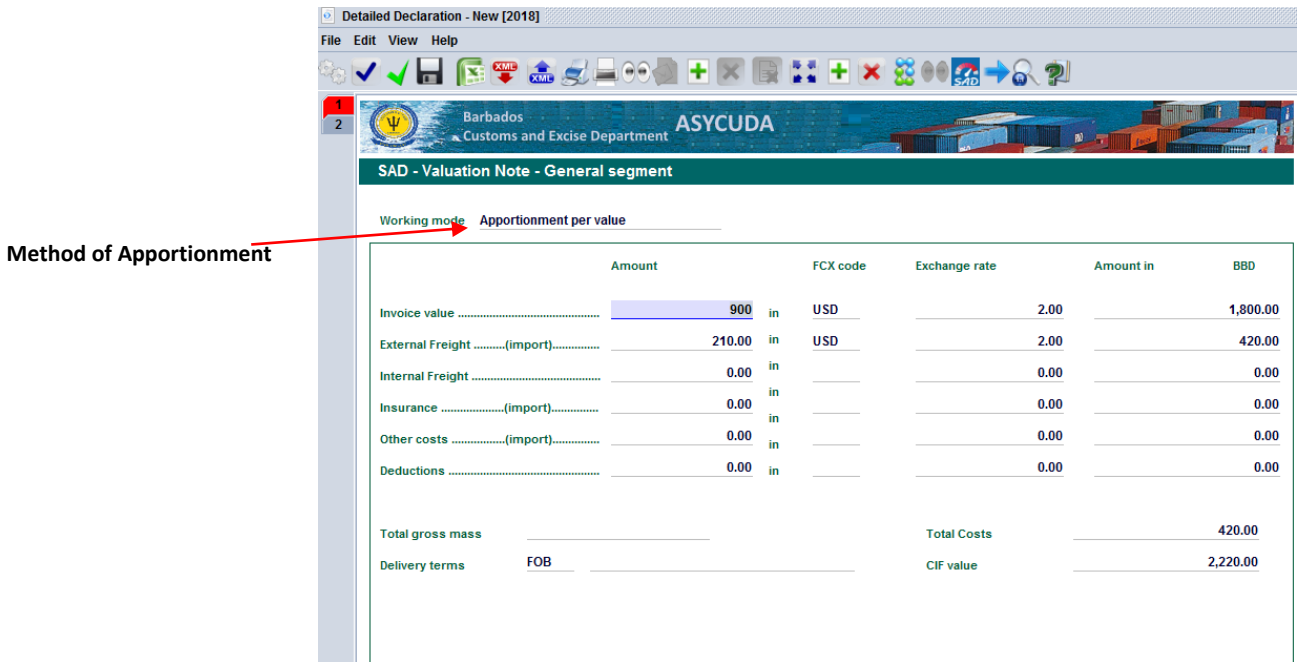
Detailed Declaration - New [2018]

File Edit View Help

XML

XML

SAD

1
2

Barbados
Customs and Excise Department ASYCUDA

SAD - Valuation Note - General segment

Method of Apportionment

Working mode Apportionment per value

| | Amount | | FCX code | Exchange rate | Amount in BBD |
|---|---|---|---|---|---|
| Invoice value ............................................ | 900 | in | USD | 2.00 | 1,800.00 |
| External Freight ..........(import)............... | 210.00 | in | USD | 2.00 | 420.00 |
| Internal Freight ........................................ | 0.00 | in | | 0.00 | 0.00 |
| Insurance ....................(import)............... | 0.00 | in | | 0.00 | 0.00 |
| Other costs .................(import)............... | 0.00 | in | | 0.00 | 0.00 |
| Deductions ............................................... | 0.00 | in | | 0.00 | 0.00 |

Total gross mass

Total Costs 420.00

Delivery terms FOB

CIF value 2,220.00